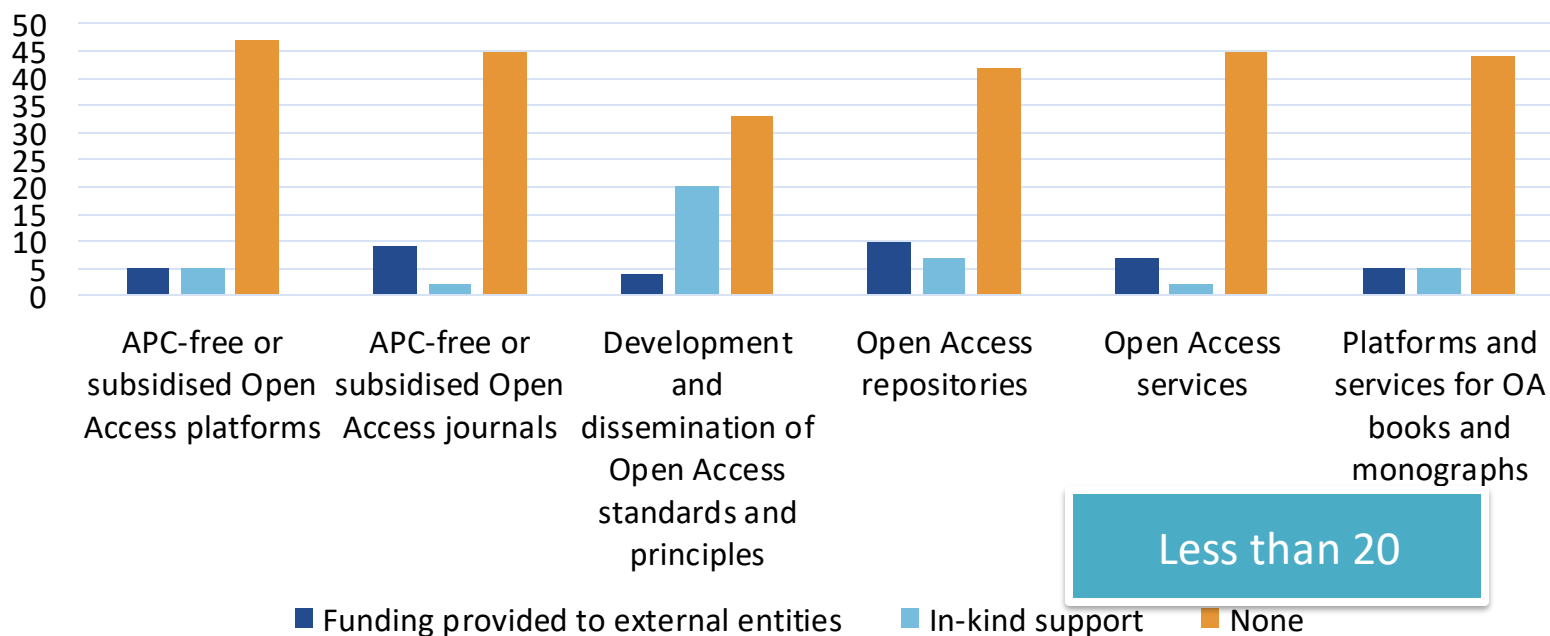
50
45
40
35
30
25
20
15
10
5
0

APC-free or subsidised Open Access platforms

APC-free or subsidised Open Access journals

Development and dissemination of Open Access standards and principles

Open Access repositories

Open Access services

Platforms and services for OA books and monographs

Less than 20

Funding provided to external entities
In-kind support
None